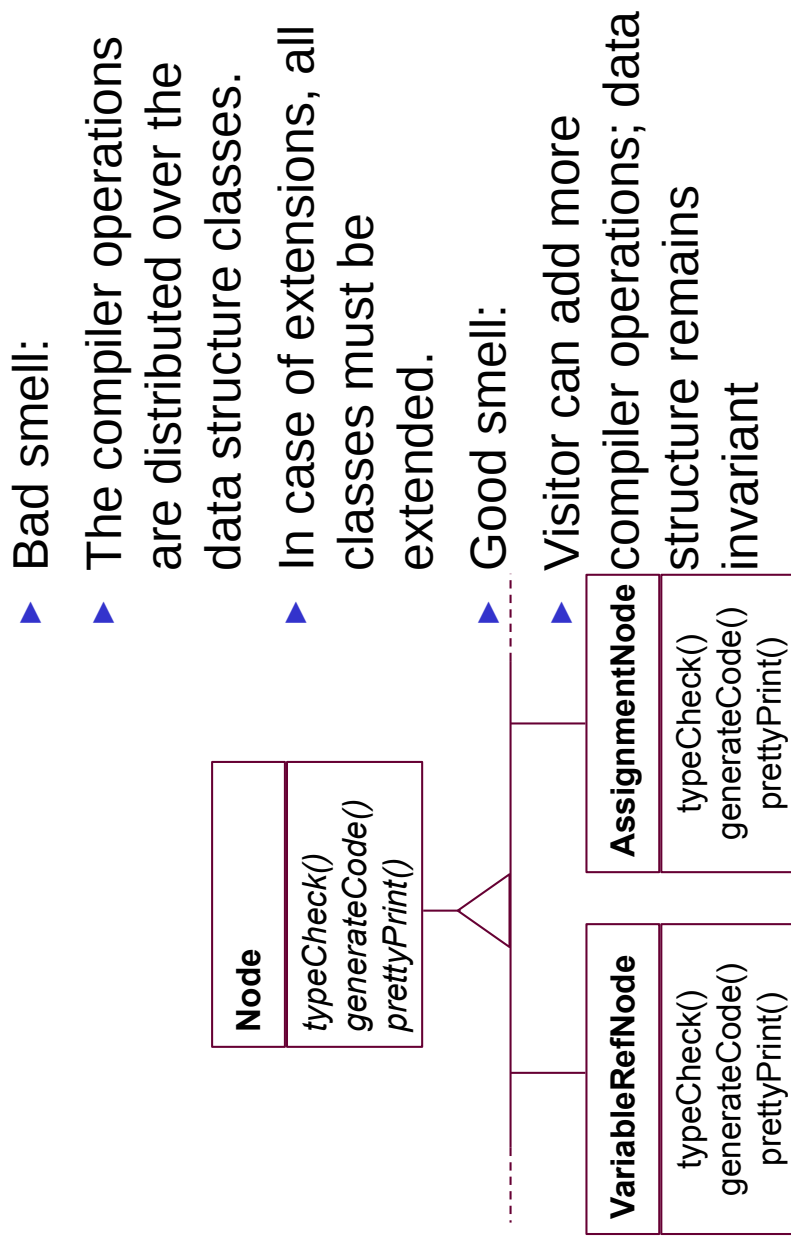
▲ Bad smell:

▲ The compiler operations are distributed over the data structure classes.

▲ In case of extensions, all classes must be extended.

▲ Good smell:

▲ Visitor can add more compiler operations; data structure remains invariant

Node
typeCheck()
generateCode()
prettyPrint()

VariableRefNode
typeCheck()
generateCode()
prettyPrint()

AssignmentNode
typeCheck()
generateCode()
prettyPrint()